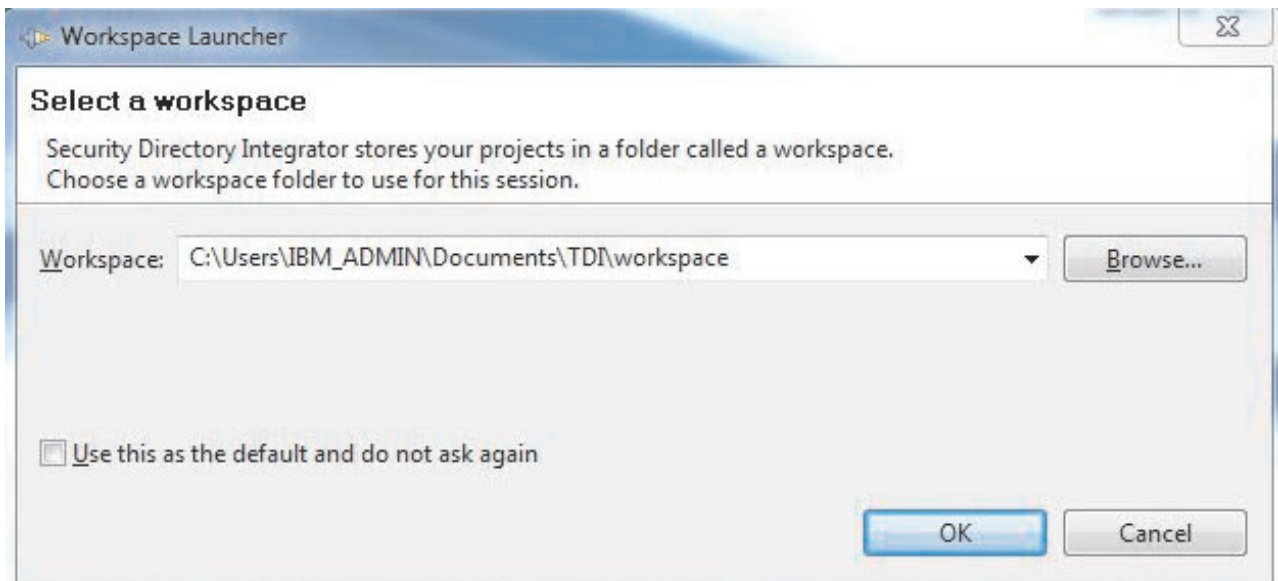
Workspace Launcher

Select a workspace

Security Directory Integrator stores your projects in a folder called a workspace.
Choose a workspace folder to use for this session.

Workspace: C:\Users\IBM_ADMIN\Documents\TDI\workspace

Browse...

Use this as the default and do not ask again

OK

Cancel